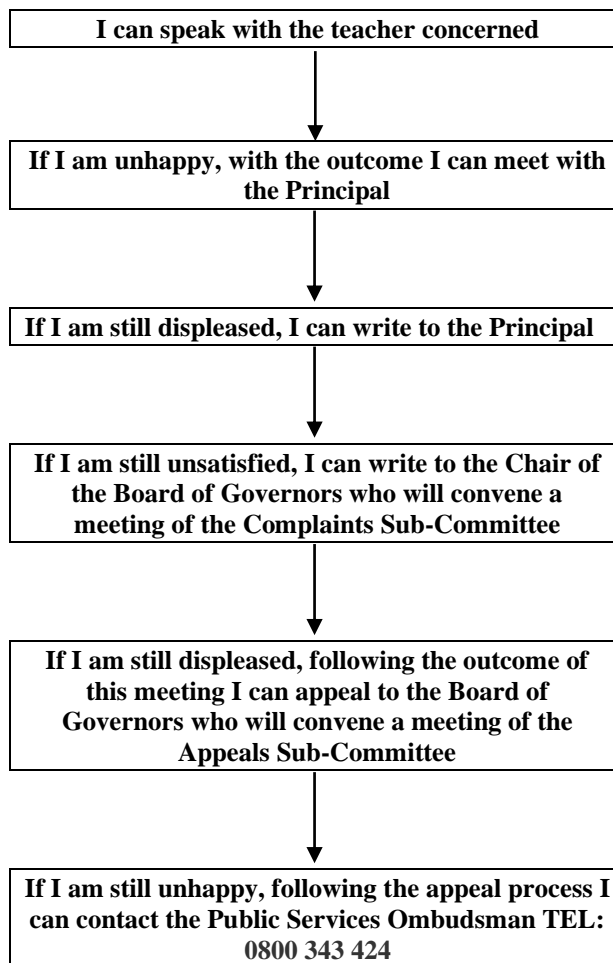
I can speak with the teacher concerned

If I am unhappy, with the outcome I can meet with the Principal

If I am still displeased, I can write to the Principal

If I am still unsatisfied, I can write to the Chair of the Board of Governors who will convene a meeting of the Complaints Sub-Committee

If I am still displeased, following the outcome of this meeting I can appeal to the Board of Governors who will convene a meeting of the Appeals Sub-Committee

If I am still unhappy, following the appeal process I can contact the Public Services Ombudsman TEL: 0800 343 424